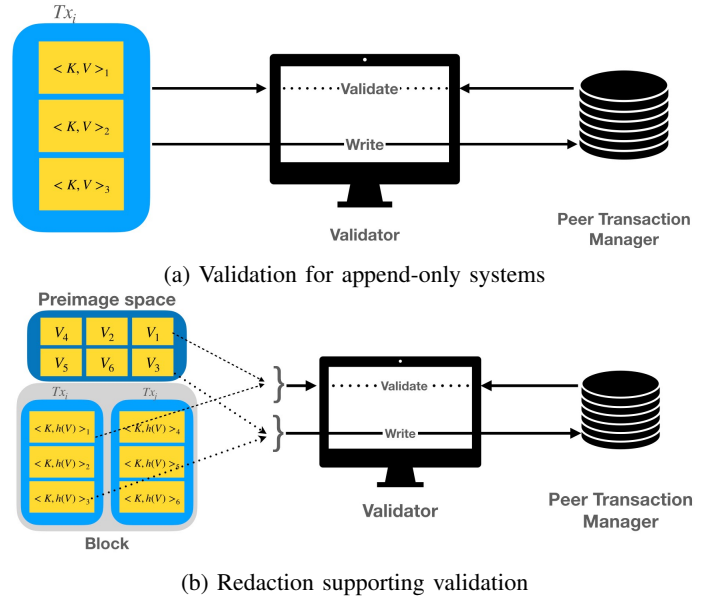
$Tx_i$

$< K, V >_1$

$< K, V >_2$

$< K, V >_3$

Validate

Write

Validator

Peer Transaction Manager

(a) Validation for append-only systems

Preimage space

$V_4$ $V_2$ $V_1$

$V_5$ $V_6$ $V_3$

$Tx_i$ $Tx_j$

$< K, h(V) >_1$

$< K, h(V) >_2$

$< K, h(V) >_3$

$< K, h(V) >_4$

$< K, h(V) >_5$

$< K, h(V) >_6$

Block

Validate

Write

Validator

Peer Transaction Manager

(b) Redaction supporting validation